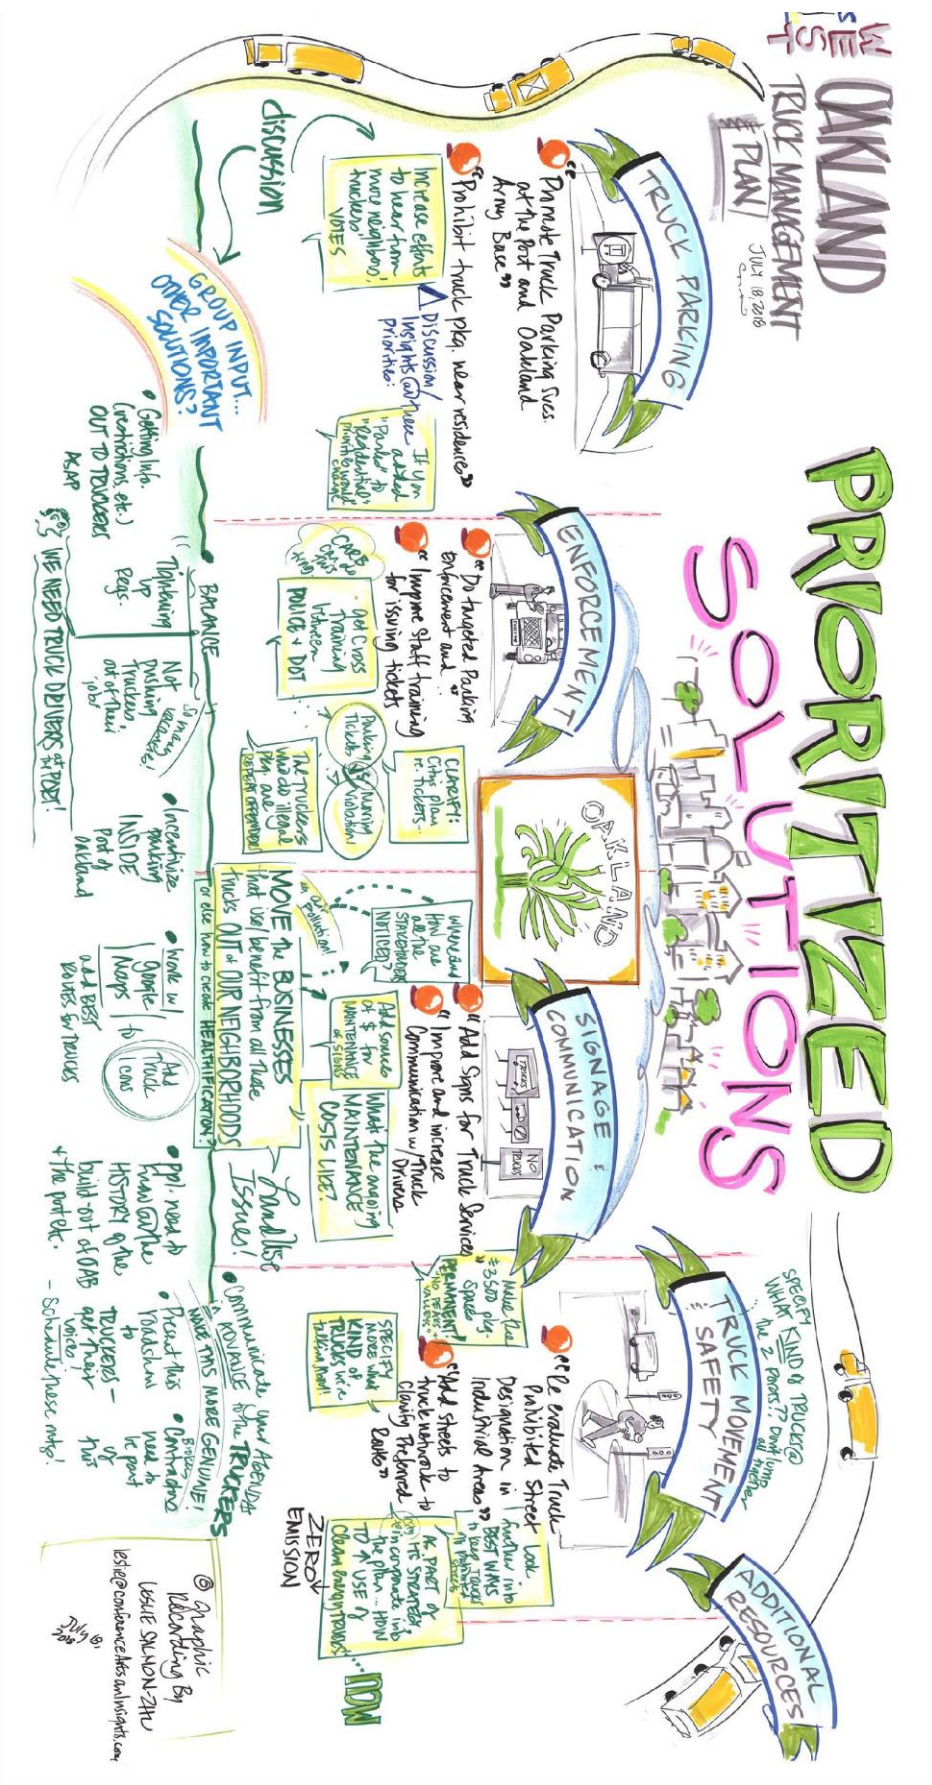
WEST OAKLAND TRUCK MANAGEMENT PLAN
JULY 18, 2018

PRIORITIZED SOLUTIONS

TRUCK PARKING

"Promote Truck Parking Sites at the Port and Oakland Army Base"

"Prohibit truck pkg. near residences"

Increase efforts to hear from more neighbors/truckers! VOTES

DISCUSSION/INSIGHTS (a) when prioritize:

If you added "Parks" to "Residential" priority would change

DISCUSSION

GROUP INPUT... OTHER IMPORTANT SOLUTIONS?

• Getting info. (restrictions, etc.) OUT TO TRUCKERS ASAP

WE NEED TRUCK DRIVERS at PORT!

ENFORCEMENT

"Do targeted Parking Enforcement and Improve Staff training for issuing tickets"

CARE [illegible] trucks

Get Cross Training between POLICE + DOT

CLARIFY: City plan re: tickets...

Parking Tickets vs. Moving Violations

The truckers who do illegal pkg. are often offenders

BALANCE

Tightening up Regs.

Not pushing truckers out of their jobs!

• Incentivize parking INSIDE Port of Oakland

When and how are all the stakeholders notified?

Best Solution!

MOVE the BUSINESSES that use/benefit from all these trucks OUT of OUR NEIGHBORHOODS or else how to create HEALTHIFICATION?

• Work w/ Google Maps to add BEST Routes for trucks

Add Truck lanes

OAKLAND

SIGNAGE & COMMUNICATION

"Add Signs for Truck Services"

"Improve and increase Communication w/ Truck Drivers"

NO TRUCKS

Add Source of $ for MAINTENANCE of SIGNS

What the ongoing MAINTENANCE COSTS like?

Handle Issues!

• PPL need to know the HISTORY of the build-out of OAB + the port etc.

- Schedule press mtg!

Make Rec. $350 pkg. Space

PERMANENT! NO PERMITS!

SPECIFY MORE what KIND of TRUCKS we're talking about!

• Communicate your Agenda IN ADVANCE to the TRUCKERS MAKE THIS MORE GENUINE!

• Present this roadshow to TRUCKERS - get their voice!

• Brokers Contractors need to be part of this

TRUCK MOVEMENT SAFETY

SPECIFY WHAT KIND of TRUCKS @ the 2 ports?? Don't lump all together

"Re-evaluate Truck Prohibited Street Designation in Industrial Areas"

Look further into BEST WAYS to keep trucks in prohibited streets

"Add Streets to truck network to Clarify Preferred Route"

As PART of this STRATEGY incorporate into the plan... HOW TO AIM for USE of CLEAN ENERGY TRUCKS!

ZERO EMISSION

NOW

ADDITIONAL RESOURCES

© Graphic Recording By LESLIE SALMON-ZHU leslie@conferenceArtsandInsights.com

July 18, 2018